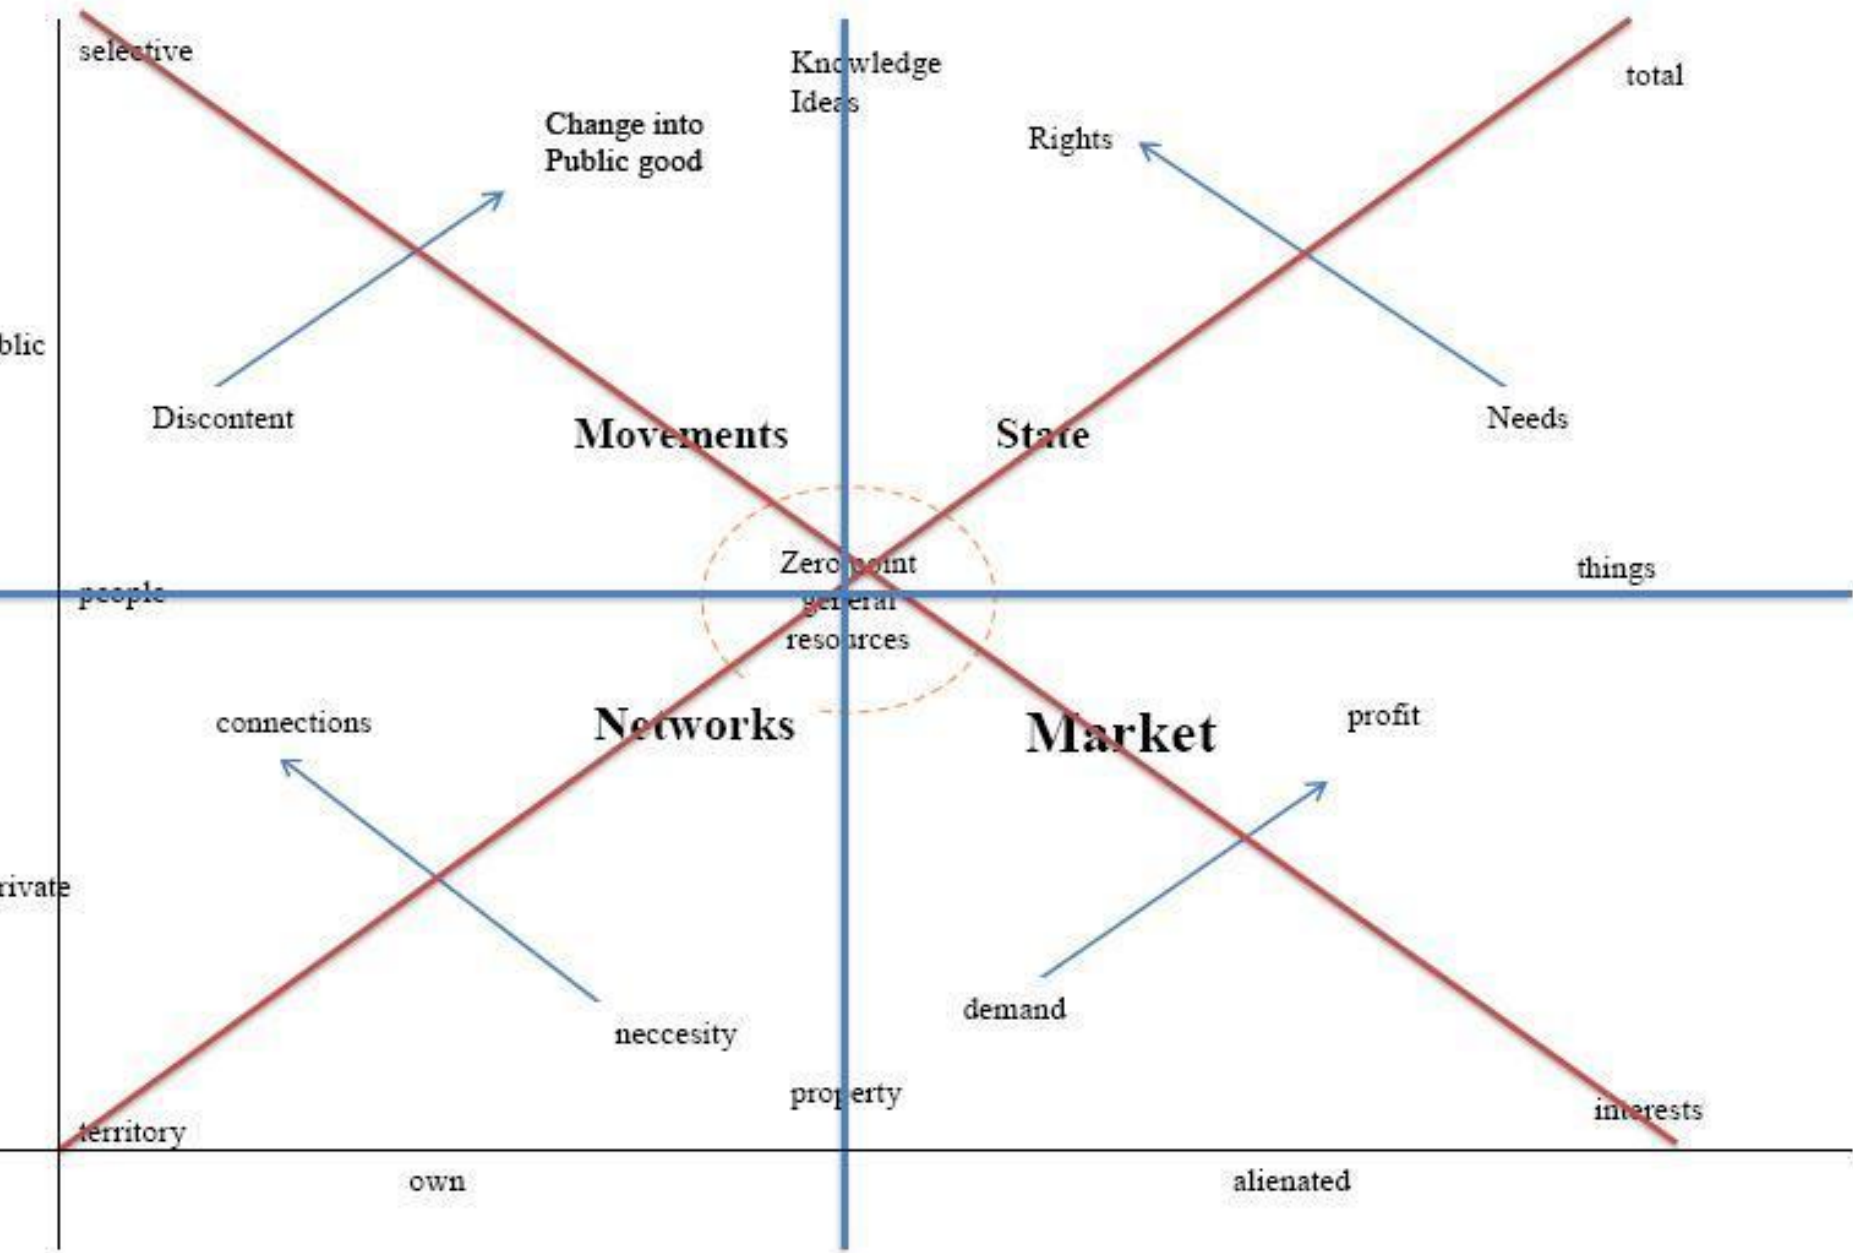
selective

Knowledge
Ideas

total

Change into
Public good

Rights

blic

Discontent

Movements

State

Needs

Zero point
general
resources

people

things

connections

Networks

Market

profit

rivate

neccesity

demand

property

territory

interests

own

alienated